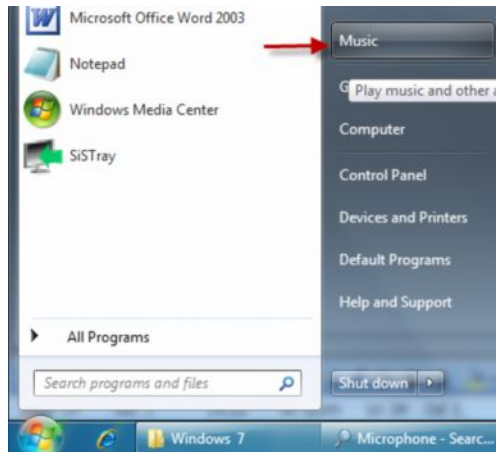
Microsoft Office Word 2003

Notepad

Windows Media Center

SiSTray

All Programs

Search programs and files

Music

G Play music and other a

Computer

Control Panel

Devices and Printers

Default Programs

Help and Support

Shut down

Windows 7

Microphone - Searc...